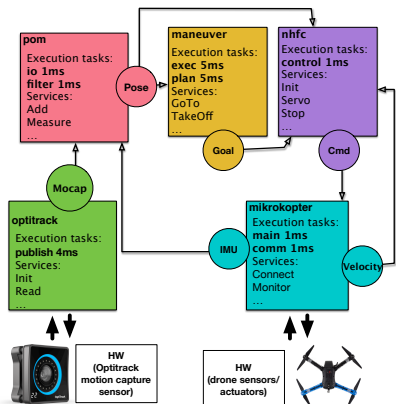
pom
Execution tasks:
io 1ms
filter 1ms
Services:
Add
Measure
...

Pose

maneuver
Execution tasks:
exec 5ms
plan 5ms
Services:
GoTo
TakeOff
...

nhfc
Execution tasks:
control 1ms
Services:
Init
Servo
Stop
...

Goal

Cmd

Mocap

optitrack
Execution tasks:
publish 4ms
Services:
Init
Read
...

IMU

mikrokopter
Execution tasks:
main 1ms
comm 1ms
Services:
Connect
Monitor
...

Velocity

HW
(Optitrack motion capture sensor)

HW
(drone sensors/ actuators)